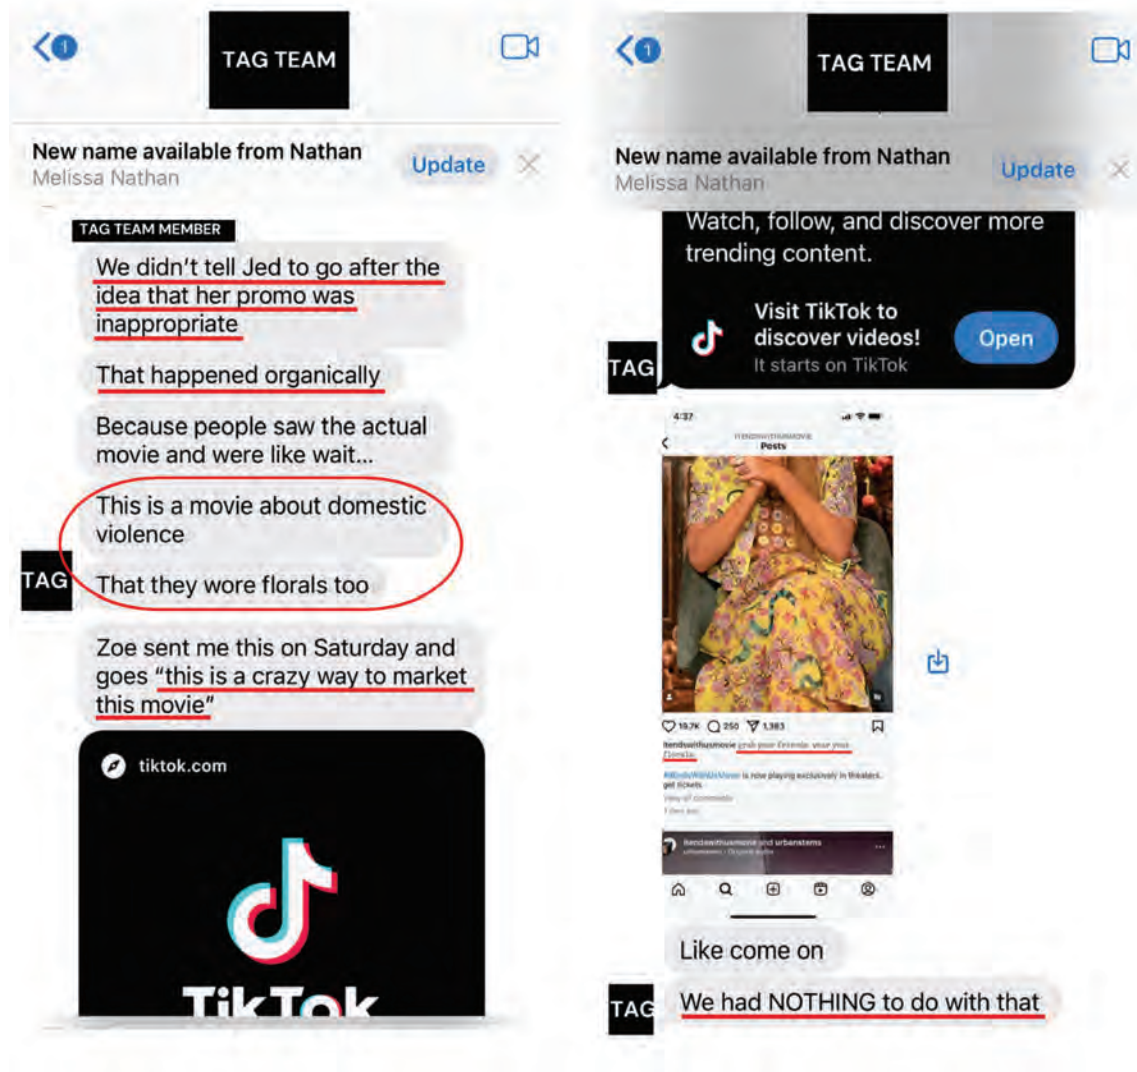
1

TAG TEAM

New name available from Nathan
Melissa Nathan

Update

TAG TEAM MEMBER

We didn't tell Jed to go after the idea that her promo was inappropriate

That happened organically

Because people saw the actual movie and were like wait...

This is a movie about domestic violence

That they wore florals too

TAG

Zoe sent me this on Saturday and goes "this is a crazy way to market this movie"

tiktok.com

TikTok

1

TAG TEAM

New name available from Nathan
Melissa Nathan

Update

Watch, follow, and discover more trending content.

Visit TikTok to discover videos!
It starts on TikTok

Open

TAG

4:37

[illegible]
Posts

19.7K 250 1,383

itendswithusmovie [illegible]

#ItEndsWithUsMovie is now playing exclusively in theaters. get tickets

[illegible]

itendswithusmovie and urbanstems

Like come on

TAG

We had NOTHING to do with that